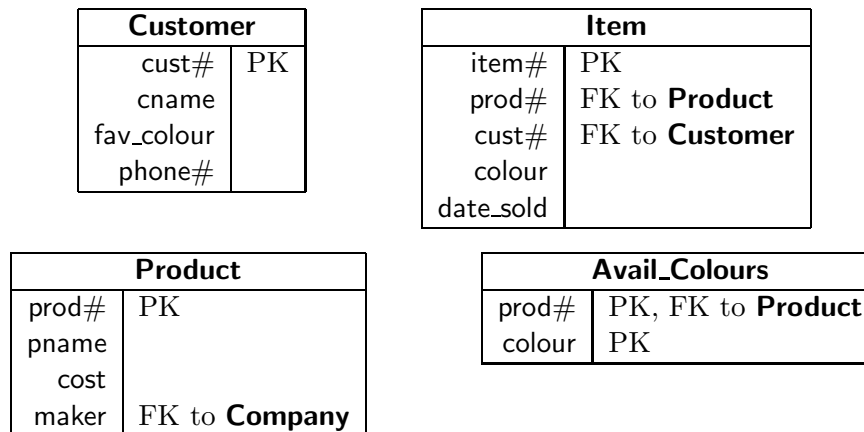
| **Customer** | |
|---|---|
| cust# | PK |
| cname | |
| fav_colour | |
| phone# | |

| **Item** | |
|---|---|
| item# | PK |
| prod# | FK to **Product** |
| cust# | FK to **Customer** |
| colour | |
| date_sold | |

| **Product** | |
|---|---|
| prod# | PK |
| pname | |
| cost | |
| maker | FK to **Company** |

| **Avail_Colours** | |
|---|---|
| prod# | PK, FK to **Product** |
| colour | PK |